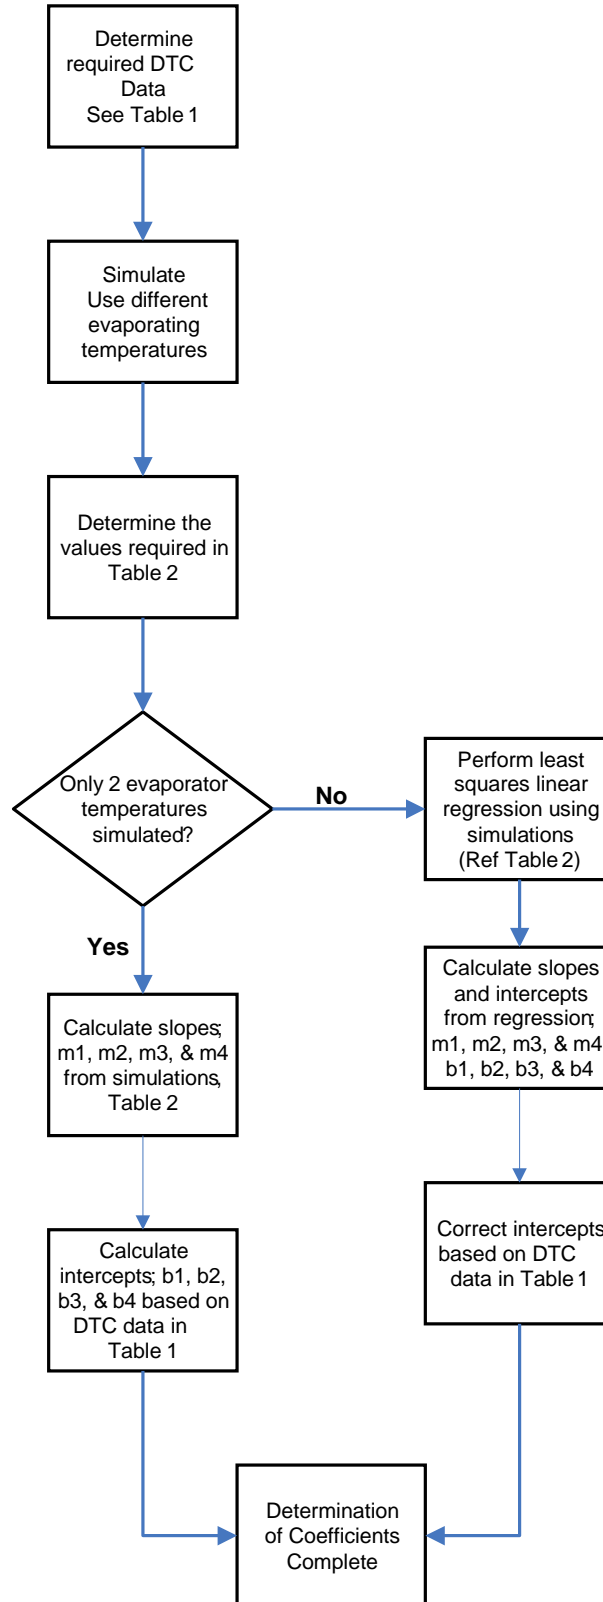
Determine required DTC Data See Table 1

Simulate Use different evaporating temperatures

Determine the values required in Table 2

Only 2 evaporator temperatures simulated?

No

Perform least squares linear regression using simulations (Ref Table 2)

Calculate slopes and intercepts from regression; m1, m2, m3, & m4 b1, b2, b3, & b4

Correct intercepts based on DTC data in Table 1

Yes

Calculate slopes; m1, m2, m3, & m4 from simulations, Table 2

Calculate intercepts; b1, b2, b3, & b4 based on DTC data in Table 1

Determination of Coefficients Complete